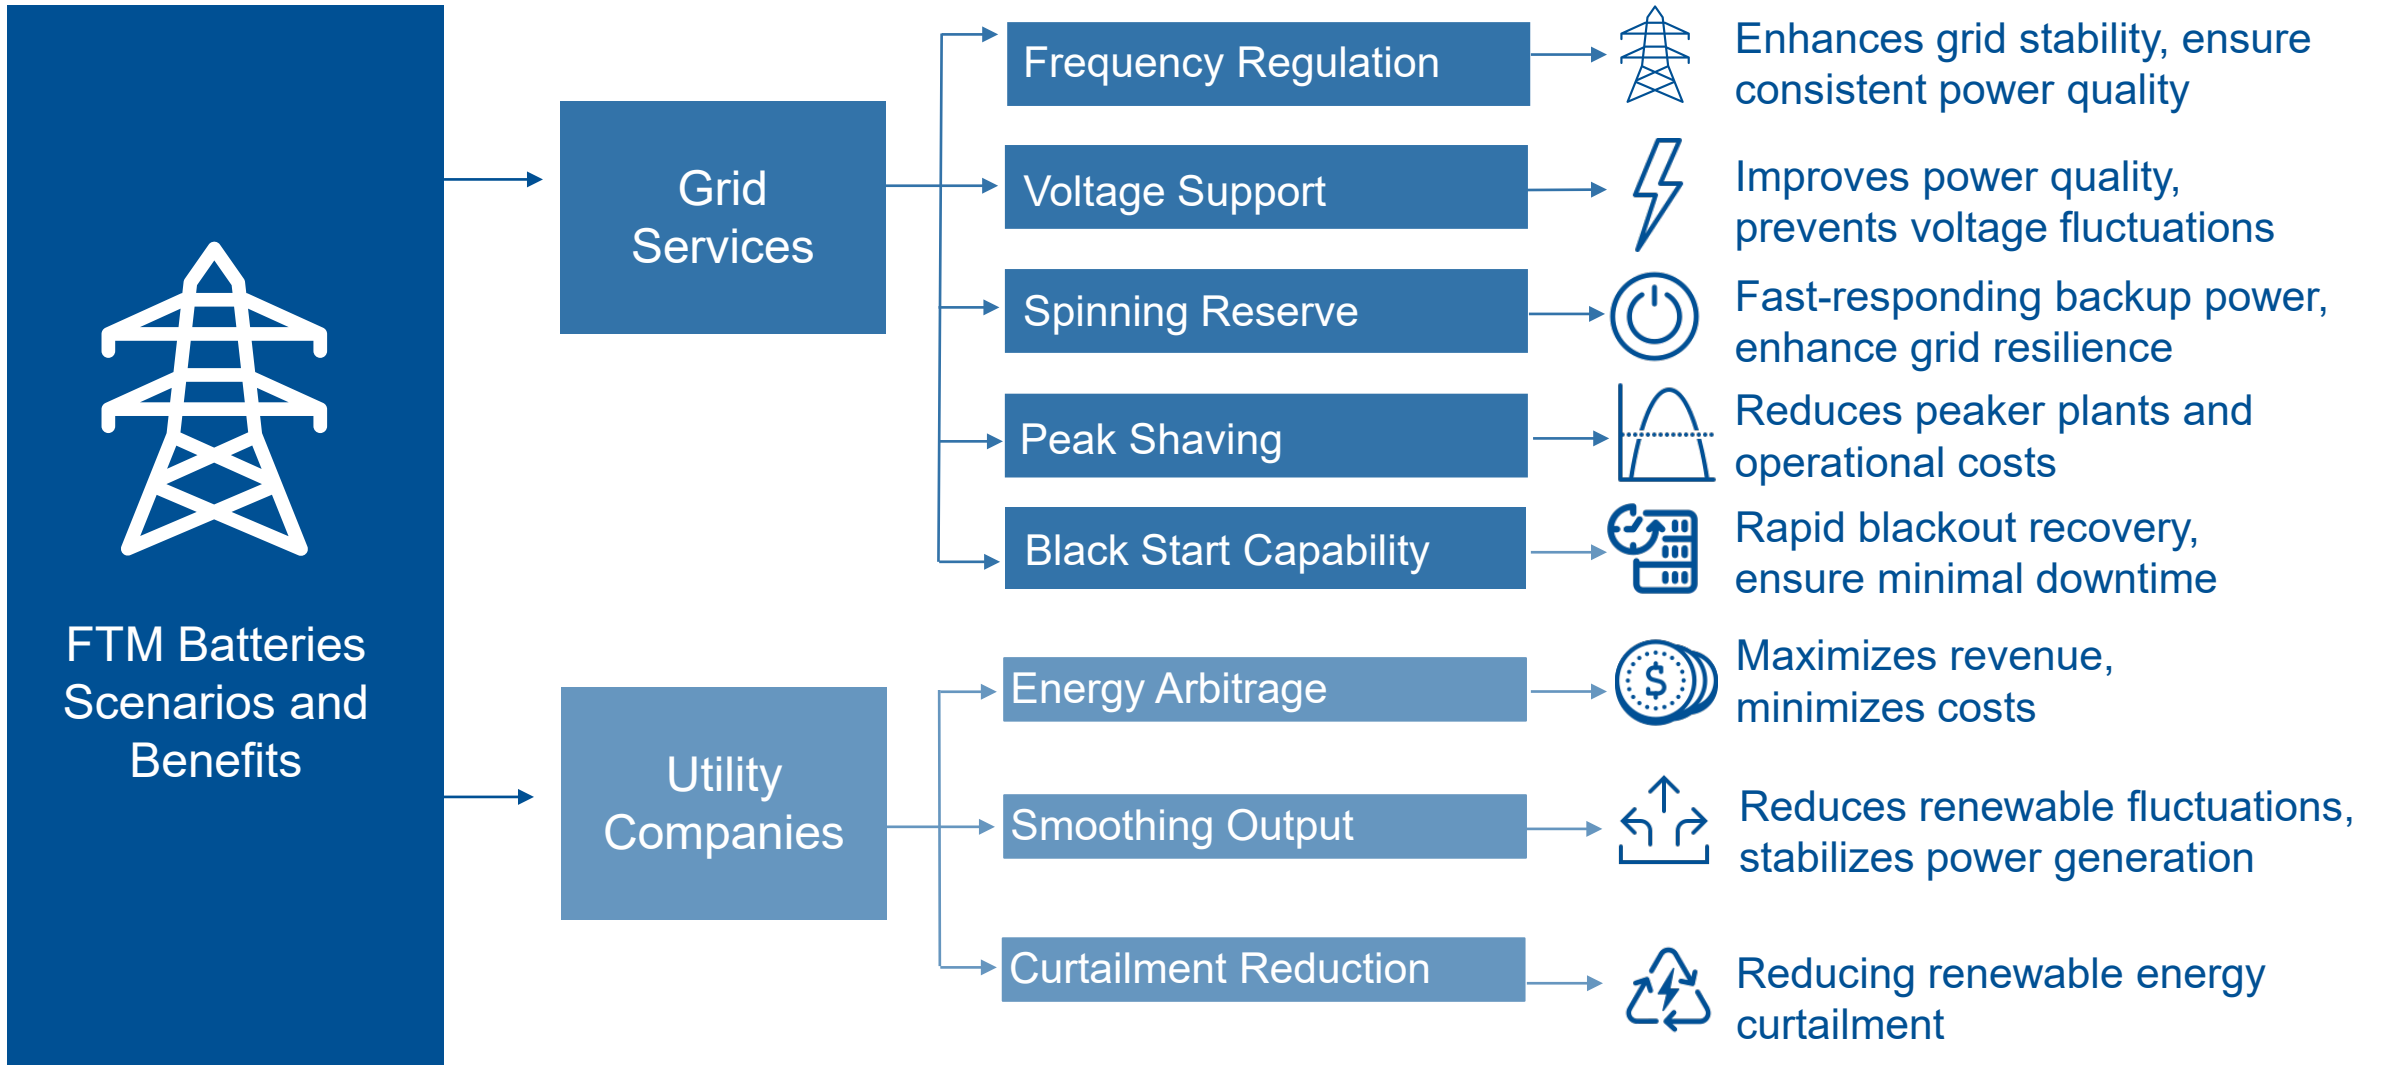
FTM Batteries Scenarios and Benefits

Grid Services

Frequency Regulation
Enhances grid stability, ensure consistent power quality

Voltage Support
Improves power quality, prevents voltage fluctuations

Spinning Reserve
Fast-responding backup power, enhance grid resilience

Peak Shaving
Reduces peaker plants and operational costs

Black Start Capability
Rapid blackout recovery, ensure minimal downtime

Utility Companies

Energy Arbitrage
Maximizes revenue, minimizes costs

Smoothing Output
Reduces renewable fluctuations, stabilizes power generation

Curtailment Reduction
Reducing renewable energy curtailment